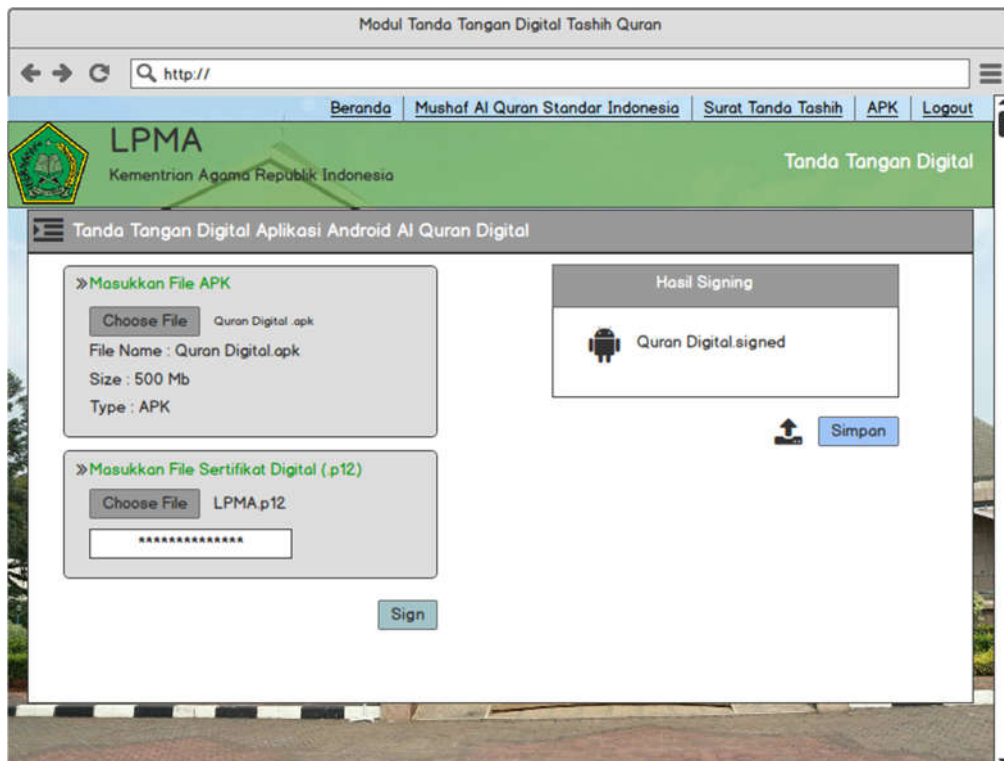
Modul Tanda Tangan Digital Tashih Quran

http://

Beranda | Mushaf Al Quran Standar Indonesia | Surat Tanda Tashih | APK | Logout

LPMA
Kementrian Agama Republik Indonesia

Tanda Tangan Digital

Tanda Tangan Digital Aplikasi Android Al Quran Digital

» Masukkan File APK
Choose File Quran Digital .apk
File Name : Quran Digital.apk
Size : 500 Mb
Type : APK

» Masukkan File Sertifikat Digital (.p12)
Choose File LPMA.p12
**************

Sign

Hasil Signing
Quran Digital.signed

Simpan